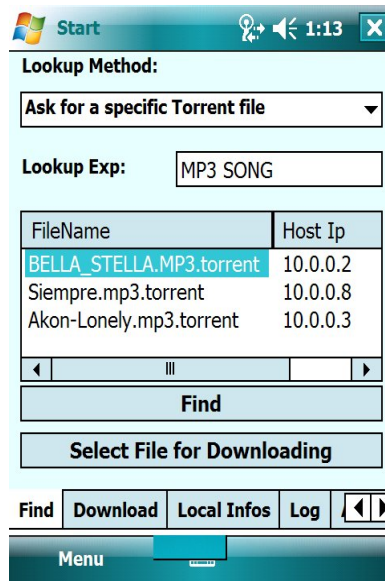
Start 1:13 X

Lookup Method:

Ask for a specific Torrent file

Lookup Exp: MP3 SONG

| FileName | Host Ip |
|---|---|
| BELLA_STELLA.MP3.torrent | 10.0.0.2 |
| Siempre.mp3.torrent | 10.0.0.8 |
| Akon-Lonely.mp3.torrent | 10.0.0.3 |

Find

Select File for Downloading

Find | Download | Local Infos | Log

Menu